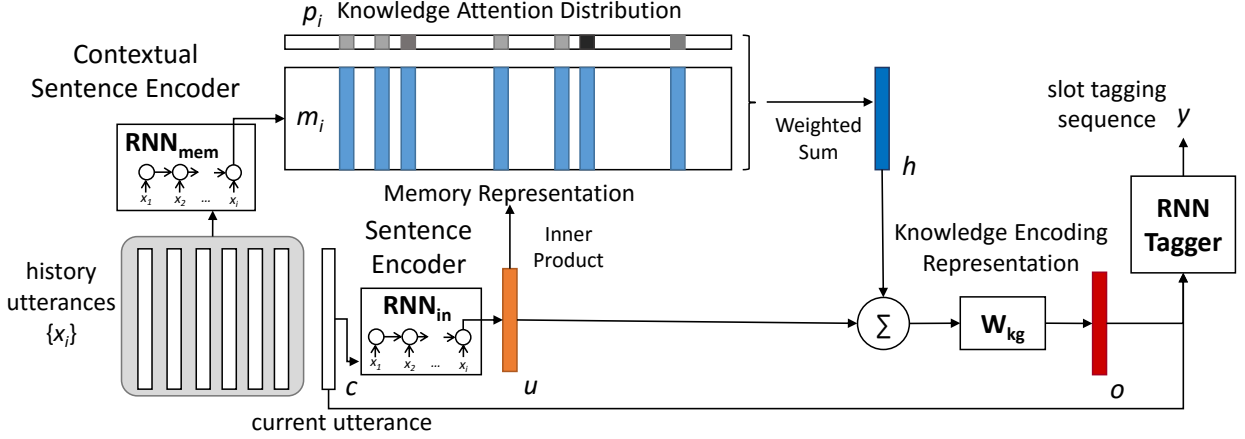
$p_i$ Knowledge Attention Distribution

Contextual Sentence Encoder

$m_i$

$\mathbf{RNN_{mem}}$

$x_1$ $x_2$ ... $x_i$

Weighted Sum

$h$

slot tagging sequence $y$

Memory Representation

Sentence Encoder

Inner Product

Knowledge Encoding Representation

**RNN Tagger**

history utterances $\{x_i\}$

$\mathbf{RNN_{in}}$

$x_1$ $x_2$ ... $x_i$

$\sum$

$\mathbf{W_{kg}}$

$c$

$u$

$o$

current utterance